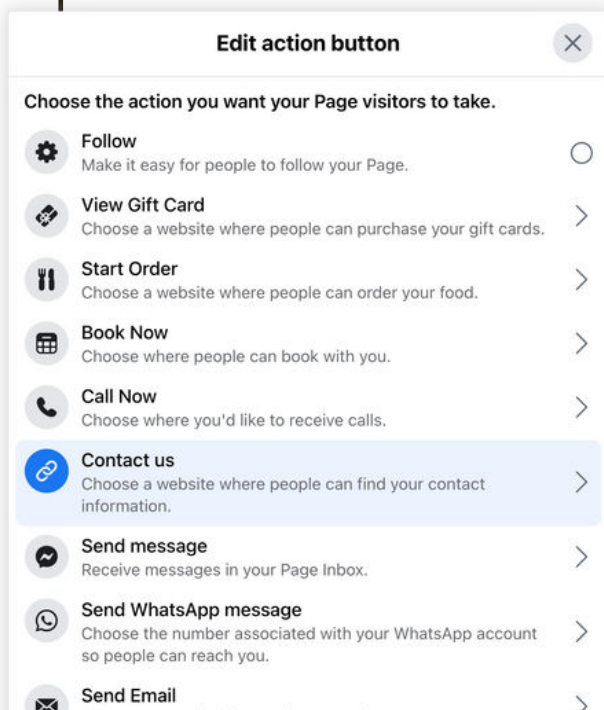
Edit action button

Choose the action you want your Page visitors to take.

Follow
Make it easy for people to follow your Page.

View Gift Card
Choose a website where people can purchase your gift cards.

Start Order
Choose a website where people can order your food.

Book Now
Choose where people can book with you.

Call Now
Choose where you'd like to receive calls.

Contact us
Choose a website where people can find your contact information.

Send message
Receive messages in your Page Inbox.

Send WhatsApp message
Choose the number associated with your WhatsApp account so people can reach you.

Send Email
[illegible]